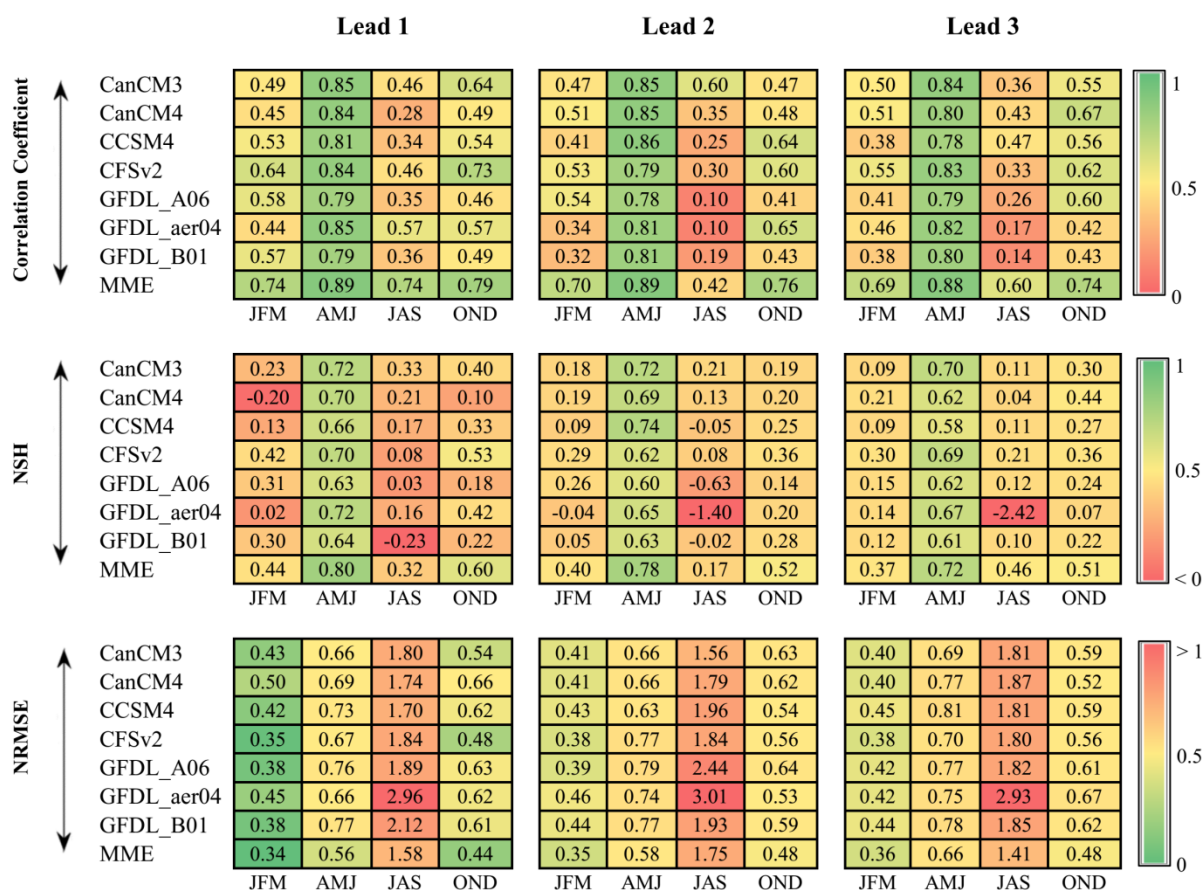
Lead 1

Lead 2

Lead 3

Correlation Coefficient

| | JFM | AMJ | JAS | OND |
|---|---|---|---|---|
| CanCM3 | 0.49 | 0.85 | 0.46 | 0.64 |
| CanCM4 | 0.45 | 0.84 | 0.28 | 0.49 |
| CCSM4 | 0.53 | 0.81 | 0.34 | 0.54 |
| CFSv2 | 0.64 | 0.84 | 0.46 | 0.73 |
| GFDL_A06 | 0.58 | 0.79 | 0.35 | 0.46 |
| GFDL_aer04 | 0.44 | 0.85 | 0.57 | 0.57 |
| GFDL_B01 | 0.57 | 0.79 | 0.36 | 0.49 |
| MME | 0.74 | 0.89 | 0.74 | 0.79 |

| JFM | AMJ | JAS | OND |
|---|---|---|---|
| 0.47 | 0.85 | 0.60 | 0.47 |
| 0.51 | 0.85 | 0.35 | 0.48 |
| 0.41 | 0.86 | 0.25 | 0.64 |
| 0.53 | 0.79 | 0.30 | 0.60 |
| 0.54 | 0.78 | 0.10 | 0.41 |
| 0.34 | 0.81 | 0.10 | 0.65 |
| 0.32 | 0.81 | 0.19 | 0.43 |
| 0.70 | 0.89 | 0.42 | 0.76 |

| JFM | AMJ | JAS | OND |
|---|---|---|---|
| 0.50 | 0.84 | 0.36 | 0.55 |
| 0.51 | 0.80 | 0.43 | 0.67 |
| 0.38 | 0.78 | 0.47 | 0.56 |
| 0.55 | 0.83 | 0.33 | 0.62 |
| 0.41 | 0.79 | 0.26 | 0.60 |
| 0.46 | 0.82 | 0.17 | 0.42 |
| 0.38 | 0.80 | 0.14 | 0.43 |
| 0.69 | 0.88 | 0.60 | 0.74 |

1
0.5
0

NSH

| | JFM | AMJ | JAS | OND |
|---|---|---|---|---|
| CanCM3 | 0.23 | 0.72 | 0.33 | 0.40 |
| CanCM4 | -0.20 | 0.70 | 0.21 | 0.10 |
| CCSM4 | 0.13 | 0.66 | 0.17 | 0.33 |
| CFSv2 | 0.42 | 0.70 | 0.08 | 0.53 |
| GFDL_A06 | 0.31 | 0.63 | 0.03 | 0.18 |
| GFDL_aer04 | 0.02 | 0.72 | 0.16 | 0.42 |
| GFDL_B01 | 0.30 | 0.64 | -0.23 | 0.22 |
| MME | 0.44 | 0.80 | 0.32 | 0.60 |

| JFM | AMJ | JAS | OND |
|---|---|---|---|
| 0.18 | 0.72 | 0.21 | 0.19 |
| 0.19 | 0.69 | 0.13 | 0.20 |
| 0.09 | 0.74 | -0.05 | 0.25 |
| 0.29 | 0.62 | 0.08 | 0.36 |
| 0.26 | 0.60 | -0.63 | 0.14 |
| -0.04 | 0.65 | -1.40 | 0.20 |
| 0.05 | 0.63 | -0.02 | 0.28 |
| 0.40 | 0.78 | 0.17 | 0.52 |

| JFM | AMJ | JAS | OND |
|---|---|---|---|
| 0.09 | 0.70 | 0.11 | 0.30 |
| 0.21 | 0.62 | 0.04 | 0.44 |
| 0.09 | 0.58 | 0.11 | 0.27 |
| 0.30 | 0.69 | 0.21 | 0.36 |
| 0.15 | 0.62 | 0.12 | 0.24 |
| 0.14 | 0.67 | -2.42 | 0.07 |
| 0.12 | 0.61 | 0.10 | 0.22 |
| 0.37 | 0.72 | 0.46 | 0.51 |

1
0.5
< 0

NRMSE

| | JFM | AMJ | JAS | OND |
|---|---|---|---|---|
| CanCM3 | 0.43 | 0.66 | 1.80 | 0.54 |
| CanCM4 | 0.50 | 0.69 | 1.74 | 0.66 |
| CCSM4 | 0.42 | 0.73 | 1.70 | 0.62 |
| CFSv2 | 0.35 | 0.67 | 1.84 | 0.48 |
| GFDL_A06 | 0.38 | 0.76 | 1.89 | 0.63 |
| GFDL_aer04 | 0.45 | 0.66 | 2.96 | 0.62 |
| GFDL_B01 | 0.38 | 0.77 | 2.12 | 0.61 |
| MME | 0.34 | 0.56 | 1.58 | 0.44 |

| JFM | AMJ | JAS | OND |
|---|---|---|---|
| 0.41 | 0.66 | 1.56 | 0.63 |
| 0.41 | 0.66 | 1.79 | 0.62 |
| 0.43 | 0.63 | 1.96 | 0.54 |
| 0.38 | 0.77 | 1.84 | 0.56 |
| 0.39 | 0.79 | 2.44 | 0.64 |
| 0.46 | 0.74 | 3.01 | 0.53 |
| 0.44 | 0.77 | 1.93 | 0.59 |
| 0.35 | 0.58 | 1.75 | 0.48 |

| JFM | AMJ | JAS | OND |
|---|---|---|---|
| 0.40 | 0.69 | 1.81 | 0.59 |
| 0.40 | 0.77 | 1.87 | 0.52 |
| 0.45 | 0.81 | 1.81 | 0.59 |
| 0.38 | 0.70 | 1.80 | 0.56 |
| 0.42 | 0.77 | 1.82 | 0.61 |
| 0.42 | 0.75 | 2.93 | 0.67 |
| 0.44 | 0.78 | 1.85 | 0.62 |
| 0.36 | 0.66 | 1.41 | 0.48 |

> 1
0.5
0